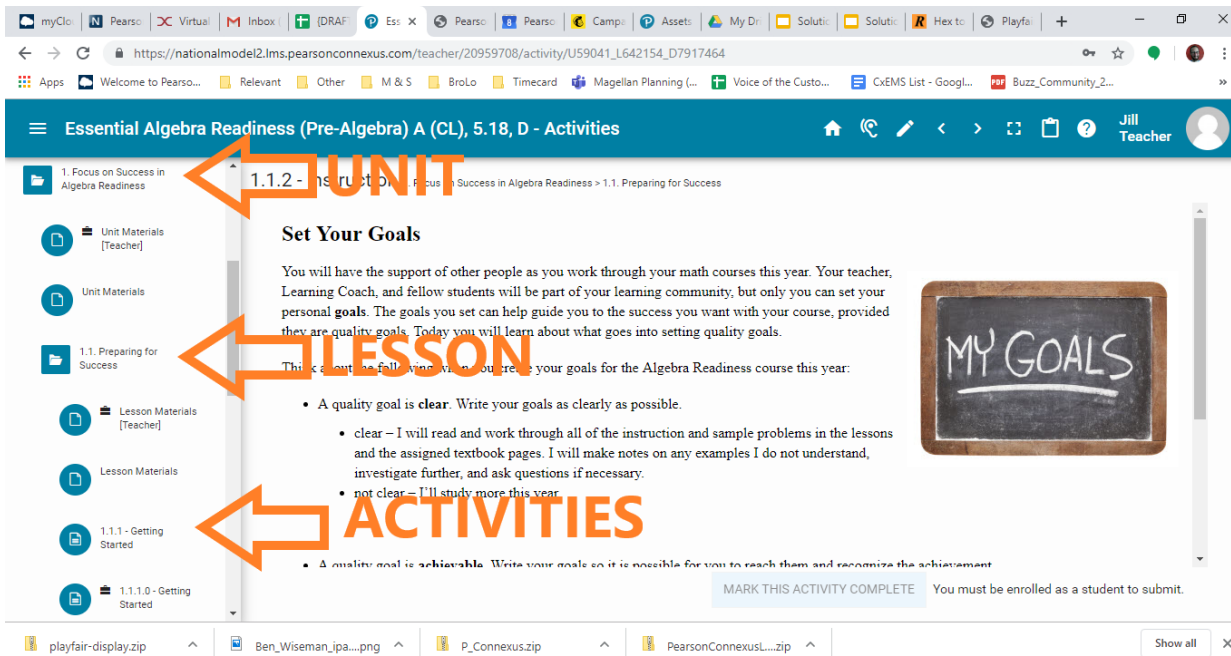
myClo | Pearso | Virtual | Inbox | (DRAF | Ess × | Pearso | Pearso | Camp | Assets | My Dr | Solutic | Solutic | Hex to | Playfa | +

https://nationalmodel2.lms.pearsonconnexus.com/teacher/20959708/activity/U59041_L642154_D7917464

Apps | Welcome to Pearso... | Relevant | Other | M & S | BroLo | Timecard | Magellan Planning (... | Voice of the Custo... | CxEMS List - Googl... | Buzz_Community_2...

Essential Algebra Readiness (Pre-Algebra) A (CL), 5.18, D - Activities

Jill Teacher

1. Focus on Success in Algebra Readiness

UNIT

Unit Materials [Teacher]

Unit Materials

1.1. Preparing for Success

LESSON

Lesson Materials [Teacher]

Lesson Materials

1.1.1 - Getting Started

ACTIVITIES

1.1.1.0 - Getting Started

1.1.2 - Instruction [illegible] Focus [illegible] Success in Algebra Readiness > 1.1. Preparing for Success

Set Your Goals

You will have the support of other people as you work through your math courses this year. Your teacher, Learning Coach, and fellow students will be part of your learning community, but only you can set your personal goals. The goals you set can help guide you to the success you want with your course, provided they are quality goals. Today you will learn about what goes into setting quality goals.

Thi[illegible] a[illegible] t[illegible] fol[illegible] g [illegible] your goals for the Algebra Readiness course this year:

• A quality goal is clear. Write your goals as clearly as possible.

• clear – I will read and work through all of the instruction and sample problems in the lessons and the assigned textbook pages. I will make notes on any examples I do not understand, investigate further, and ask questions if necessary.

• not clear – I'll study more this year.

• A quality goal is achievable. Write your goals so it is possible for you to reach them and recognize the achievement

MY GOALS

MARK THIS ACTIVITY COMPLETE   You must be enrolled as a student to submit.

playfair-display.zip | Ben_Wiseman_ipa....png | P_Connexus.zip | PearsonConnexusL....zip | Show all